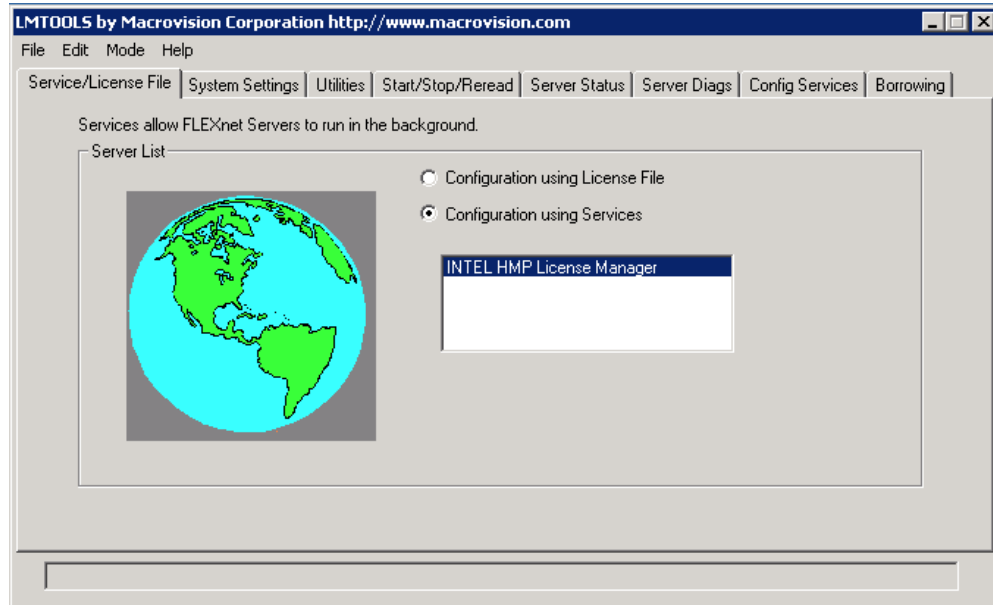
LMTOOLS by Macrovision Corporation http://www.macrovision.com

File Edit Mode Help

Service/License File | System Settings | Utilities | Start/Stop/Reread | Server Status | Server Diags | Config Services | Borrowing

Services allow FLEXnet Servers to run in the background.

Server List

Configuration using License File

Configuration using Services

INTEL HMP License Manager